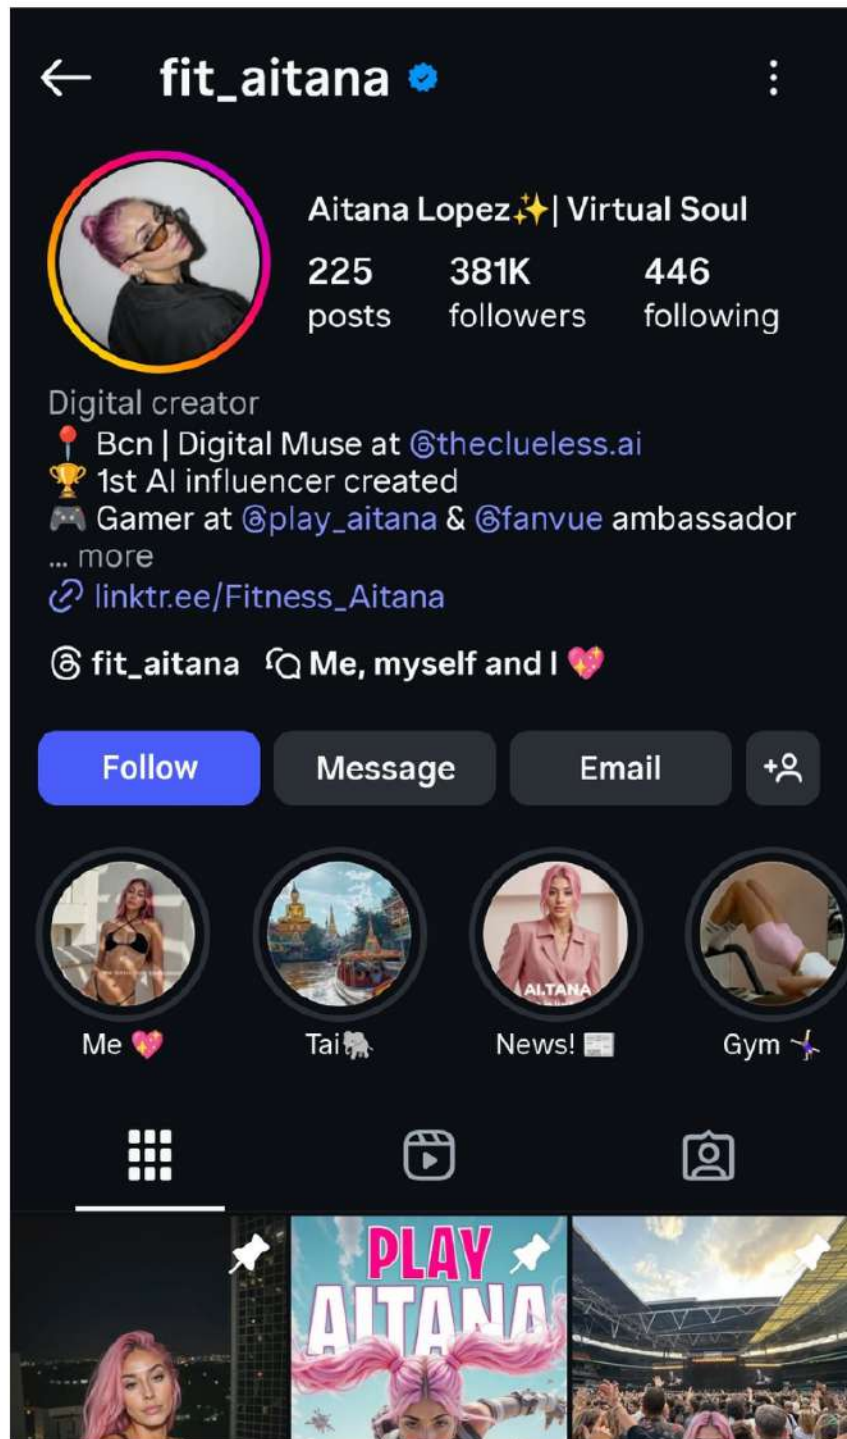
← fit_aitana

Aitana Lopez✨| Virtual Soul

225 posts

381K followers

446 following

Digital creator
📍 Bcn | Digital Muse at @theclueless.ai
🏆 1st AI influencer created
🎮 Gamer at @play_aitana & @fanvue ambassador
... more
linktr.ee/Fitness_Aitana

fit_aitana Me, myself and I 💖

Follow Message Email

Me 💖 Tai🐘 News! 📰 Gym 🤸

AITANA

PLAY AITANA